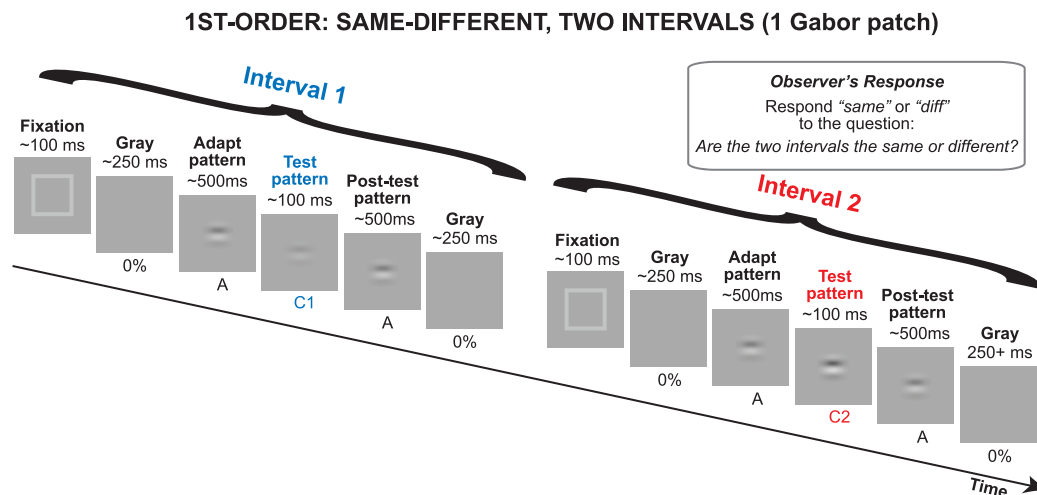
1ST-ORDER: SAME-DIFFERENT, TWO INTERVALS (1 Gabor patch)

Interval 1

Observer's Response
Respond "same" or "diff" to the question:
Are the two intervals the same or different?

Fixation
~100 ms

Gray
~250 ms
0%

Adapt pattern
~500ms
A

Test pattern
~100 ms
C1

Post-test pattern
~500ms
A

Gray
~250 ms
0%

Interval 2

Fixation
~100 ms

Gray
~250 ms
0%

Adapt pattern
~500ms
A

Test pattern
~100 ms
C2

Post-test pattern
~500ms
A

Gray
250+ ms
0%

Time